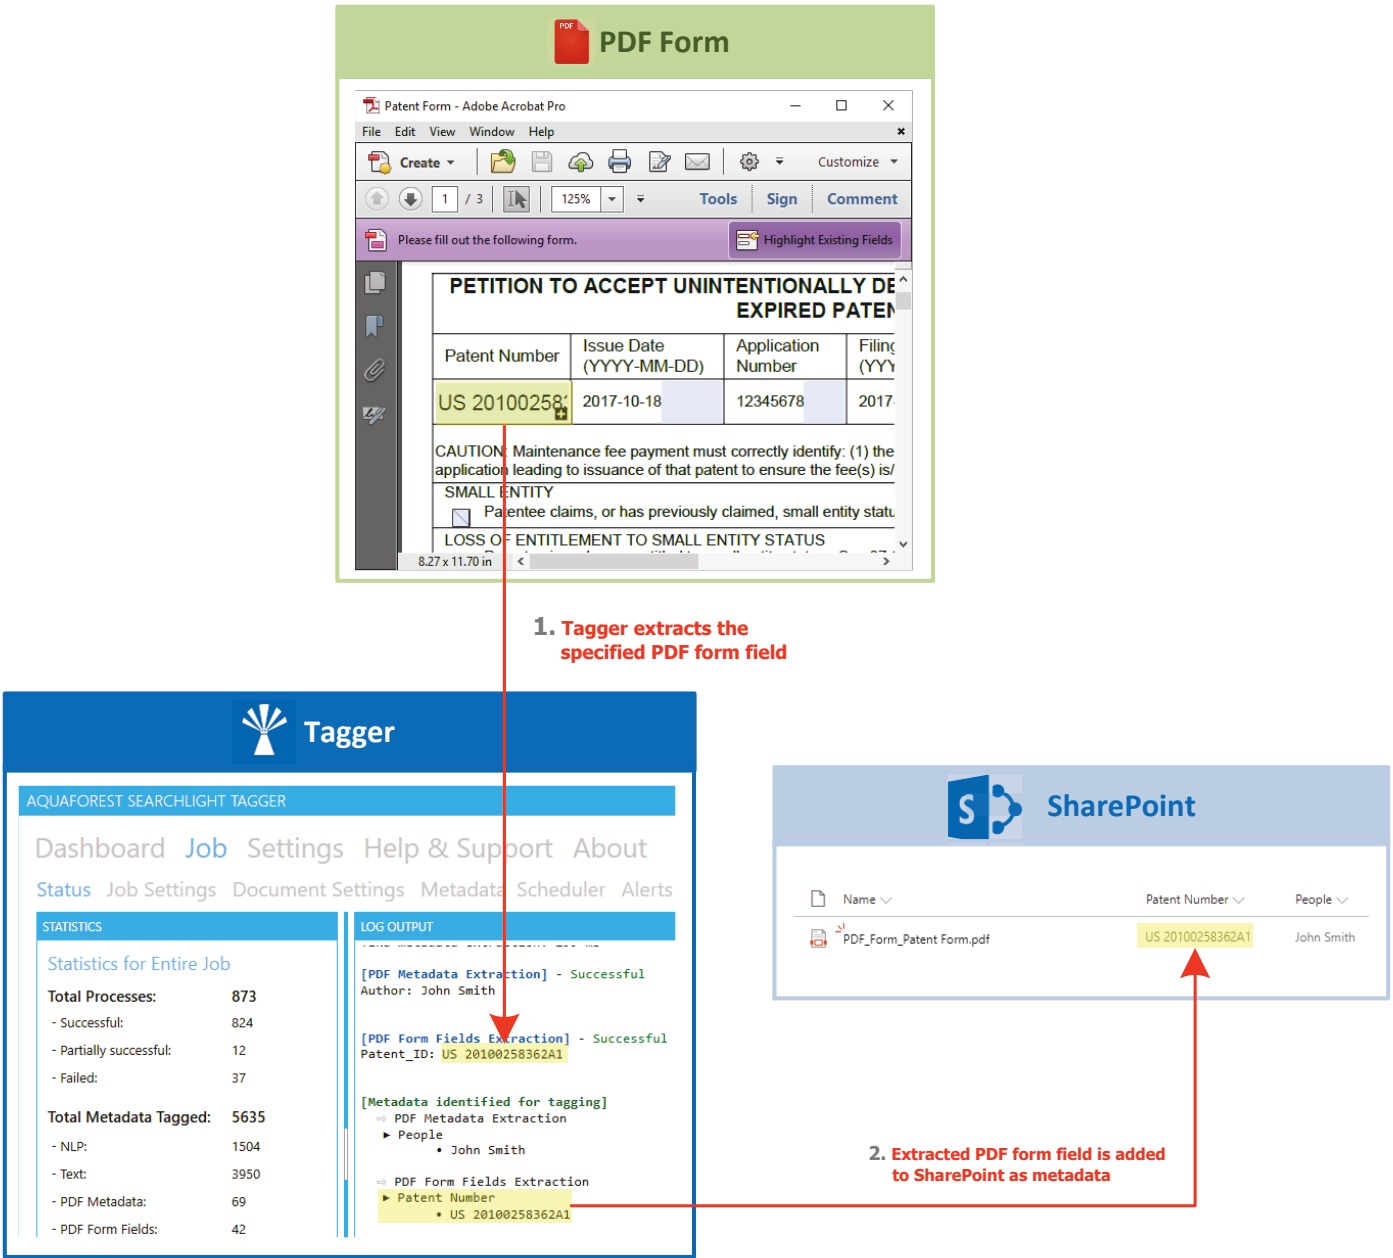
PDF Form

Patent Form - Adobe Acrobat Pro

File Edit View Window Help

Create Customize

1 / 3 125% Tools Sign Comment

Please fill out the following form. Highlight Existing Fields

PETITION TO ACCEPT UNINTENTIONALLY DE EXPIRED PATEN

| Patent Number | Issue Date (YYYY-MM-DD) | Application Number | Filing (YYY |
|---|---|---|---|
| US 20100258 | 2017-10-18 | 12345678 | 2017- |

CAUTION: Maintenance fee payment must correctly identify: (1) the application leading to issuance of that patent to ensure the fee(s) is/

SMALL ENTITY

Patentee claims, or has previously claimed, small entity statu

LOSS OF ENTITLEMENT TO SMALL ENTITY STATUS

8.27 x 11.70 in

1. Tagger extracts the specified PDF form field

Tagger

AQUAFOREST SEARCHLIGHT TAGGER

Dashboard Job Settings Help & Support About

Status Job Settings Document Settings Metadata Scheduler Alerts

STATISTICS

Statistics for Entire Job

Total Processes: 873
- Successful: 824
- Partially successful: 12
- Failed: 37

Total Metadata Tagged: 5635
- NLP: 1504
- Text: 3950
- PDF Metadata: 69
- PDF Form Fields: 42

LOG OUTPUT

[PDF Metadata Extraction] - Successful
Author: John Smith

[PDF Form Fields Extraction] - Successful
Patent_ID: US 20100258362A1

[Metadata identified for tagging]
PDF Metadata Extraction
People
• John Smith

PDF Form Fields Extraction
Patent Number
• US 20100258362A1

SharePoint

Name Patent Number People

PDF_Form_Patent Form.pdf US 20100258362A1 John Smith

2. Extracted PDF form field is added to SharePoint as metadata